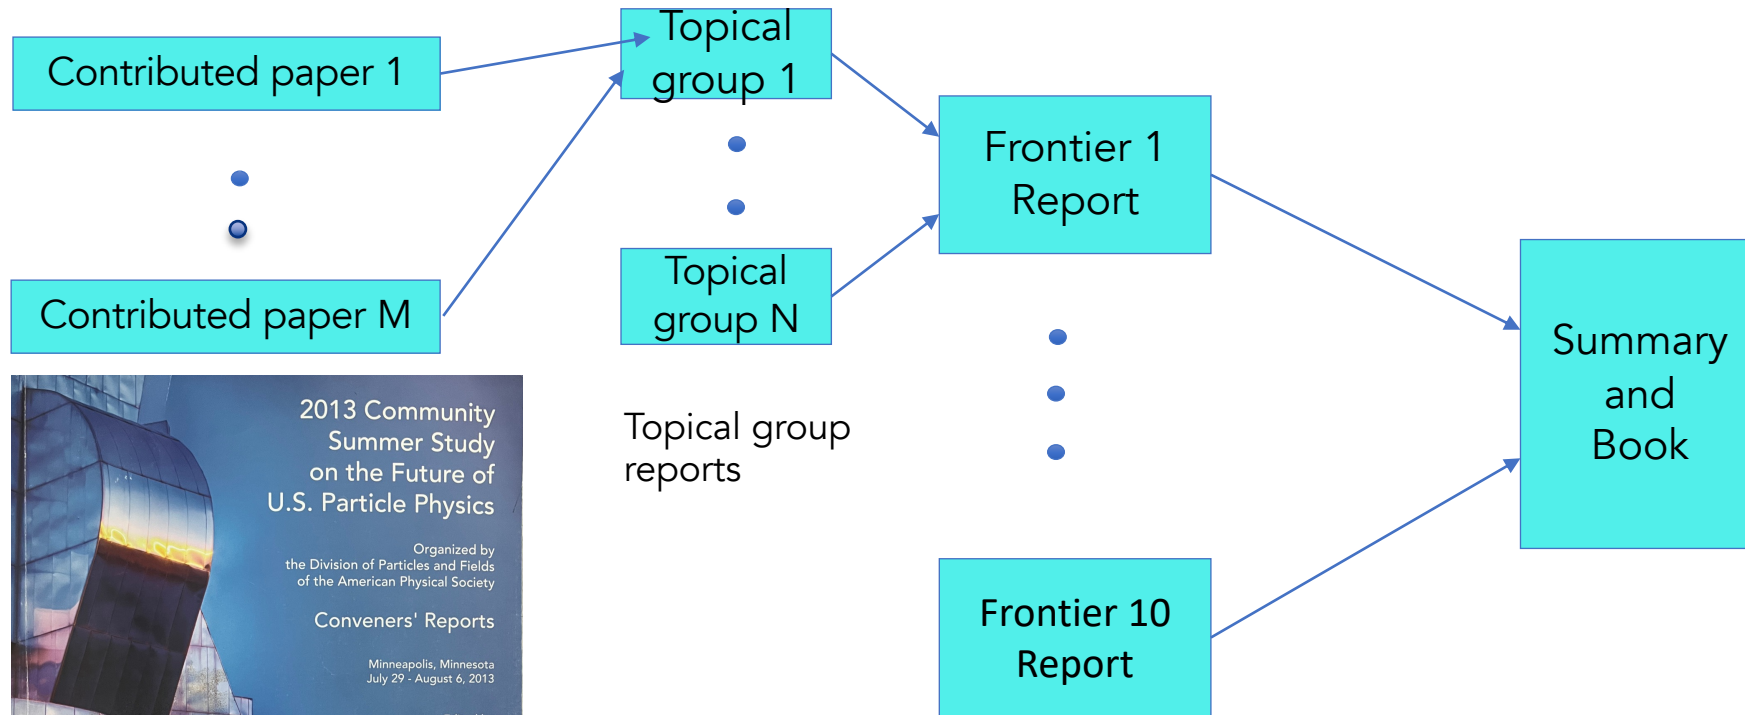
Contributed paper 1

Contributed paper M

Topical group 1

Topical group N

Topical group reports

Frontier 1 Report

Frontier 10 Report

Summary and Book

2013 Community Summer Study on the Future of U.S. Particle Physics

Organized by the Division of Particles and Fields of the American Physical Society

Conveners' Reports

Minneapolis, Minnesota
July 29 - August 6, 2013